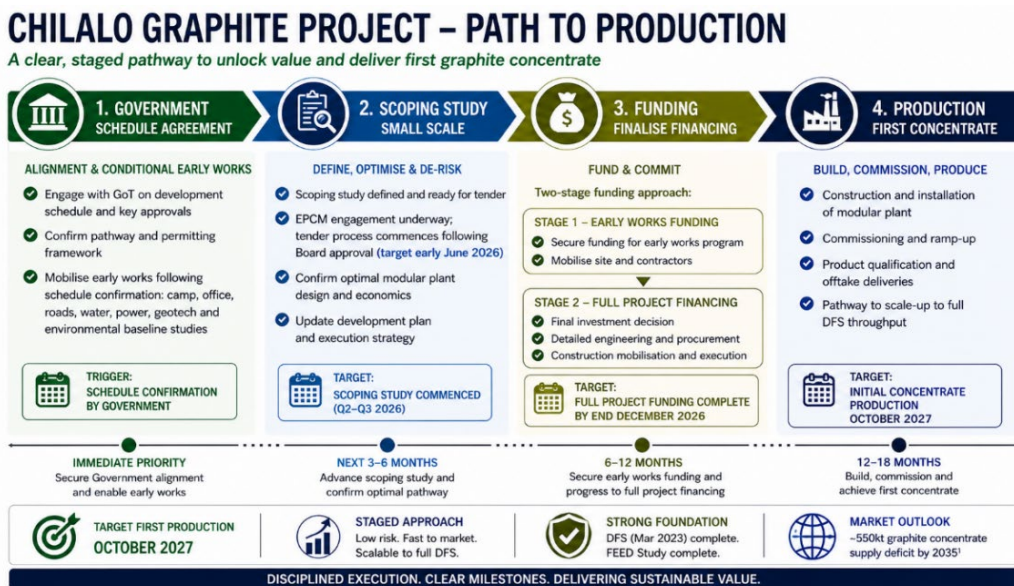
CHILALO GRAPHITE PROJECT – PATH TO PRODUCTION

A clear, staged pathway to unlock value and deliver first graphite concentrate

1. GOVERNMENT
SCHEDULE AGREEMENT

ALIGNMENT & CONDITIONAL EARLY WORKS

Engage with GoT on development schedule and key approvals

Confirm pathway and permitting framework

Mobilise early works following schedule confirmation: camp, office, roads, water, power, geotech and environmental baseline studies

TRIGGER:
SCHEDULE CONFIRMATION BY GOVERNMENT

2. SCOPING STUDY
SMALL SCALE

DEFINE, OPTIMISE & DE-RISK

Scoping study defined and ready for tender

EPCM engagement underway; tender process commences following Board approval (target early June 2026)

Confirm optimal modular plant design and economics

Update development plan and execution strategy

TARGET:
SCOPING STUDY COMMENCED (Q2–Q3 2026)

3. FUNDING
FINALISE FINANCING

FUND & COMMIT

Two-stage funding approach:

STAGE 1 – EARLY WORKS FUNDING

Secure funding for early works program

Mobilise site and contractors

STAGE 2 – FULL PROJECT FINANCING

Final investment decision

Detailed engineering and procurement

Construction mobilisation and execution

TARGET:
FULL PROJECT FUNDING COMPLETE BY END DECEMBER 2026

4. PRODUCTION
FIRST CONCENTRATE

BUILD, COMMISSION, PRODUCE

Construction and installation of modular plant

Commissioning and ramp-up

Product qualification and offtake deliveries

Pathway to scale-up to full DFS throughput

TARGET:
INITIAL CONCENTRATE PRODUCTION
OCTOBER 2027

IMMEDIATE PRIORITY
Secure Government alignment and enable early works

NEXT 3–6 MONTHS
Advance scoping study and confirm optimal pathway

6–12 MONTHS
Secure early works funding and progress to full project financing

12–18 MONTHS
Build, commission and achieve first concentrate

TARGET FIRST PRODUCTION
OCTOBER 2027

STAGED APPROACH
Low risk. Fast to market. Scalable to full DFS.

STRONG FOUNDATION
DFS (Mar 2023) complete. FEED Study complete.

MARKET OUTLOOK
~550kt graphite concentrate supply deficit by 2035¹

DISCIPLINED EXECUTION. CLEAR MILESTONES. DELIVERING SUSTAINABLE VALUE.